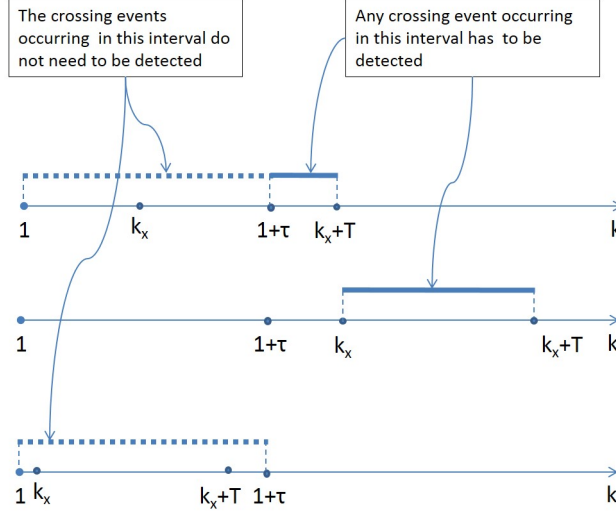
The crossing events occurring in this interval do not need to be detected

Any crossing event occurring in this interval has to be detected

1 $k_x$ $1+\tau$ $k_x+T$ k

1 $1+\tau$ $k_x$ $k_x+T$ k

1 $k_x$ $k_x+T$ $1+\tau$ k